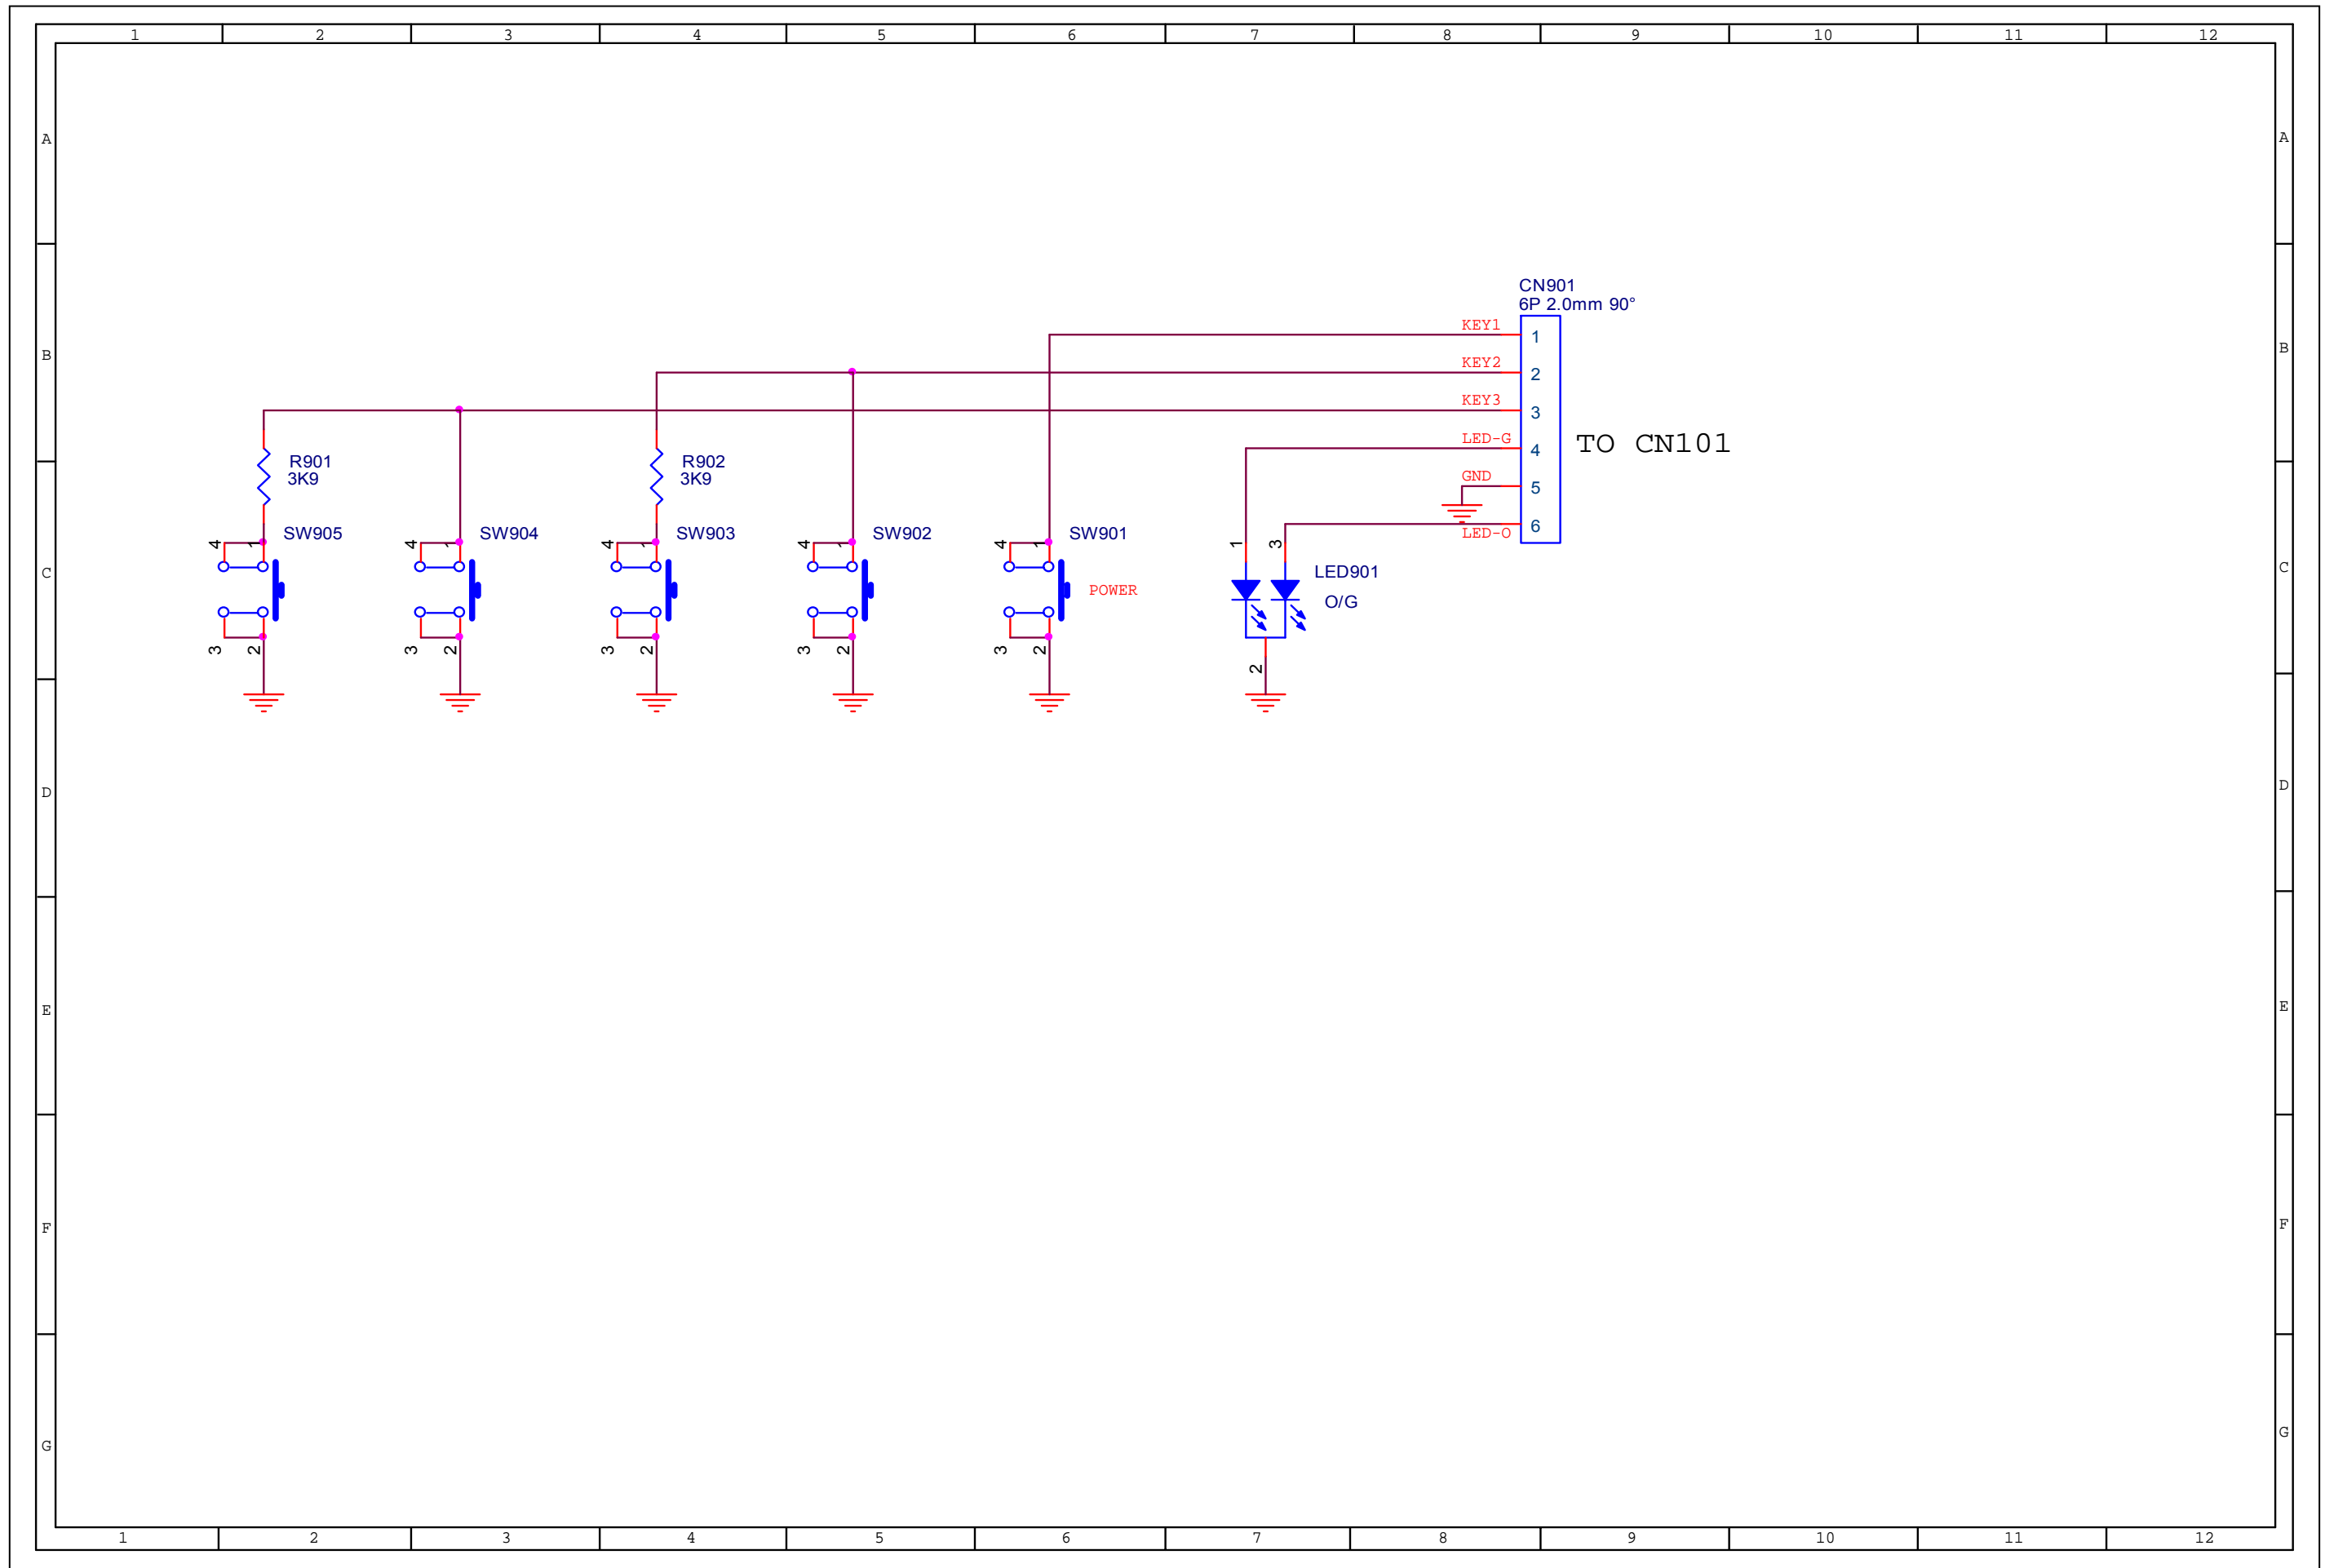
1 2 3 4 5 6 7 8 9 10 11 12

A
B
C
D
E
F
G

CN901
6P 2.0mm 90°

KEY1 1
KEY2 2
KEY3 3
LED-G 4
GND 5
LED-O 6

TO CN101

R901
3K9

R902
3K9

SW905
SW904
SW903
SW902
SW901

POWER

LED901
O/G

4 1
3 2
4 1
3 2
4 1
3 2
4 1
3 2
4 1
3 2

1 3
2

A
B
C
D
E
F
G

1 2 3 4 5 6 7 8 9 10 11 12